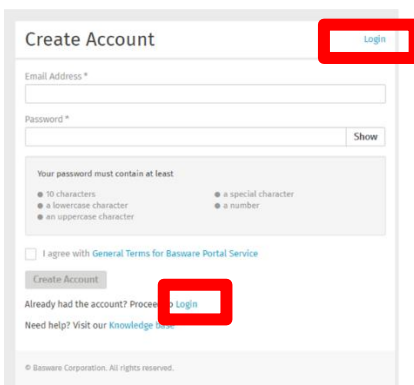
Create Account

Login

Email Address *

Password *

Show

Your password must contain at least

10 characters
a lowercase character
an uppercase character
a special character
a number

I agree with General Terms for Basware Portal Service

Create Account

Already had the account? Procee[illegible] Login

Need help? Visit our Knowledge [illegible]

© Basware Corporation. All rights reserved.